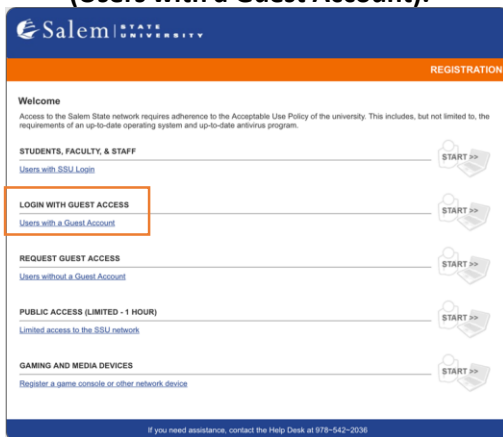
(Users with a Guest Account):

Salem | STATE UNIVERSITY

REGISTRATION

Welcome

Access to the Salem State network requires adherence to the Acceptable Use Policy of the university. This includes, but not limited to, the requirements of an up-to-date operating system and up-to-date antivirus program.

STUDENTS, FACULTY, & STAFF

Users with SSU Login

START >>

LOGIN WITH GUEST ACCESS

Users with a Guest Account

START >>

REQUEST GUEST ACCESS

Users without a Guest Account

START >>

PUBLIC ACCESS (LIMITED - 1 HOUR)

Limited access to the SSU network

START >>

GAMING AND MEDIA DEVICES

Register a game console or other network device

START >>

If you need assistance, contact the Help Desk at 978-542-2036